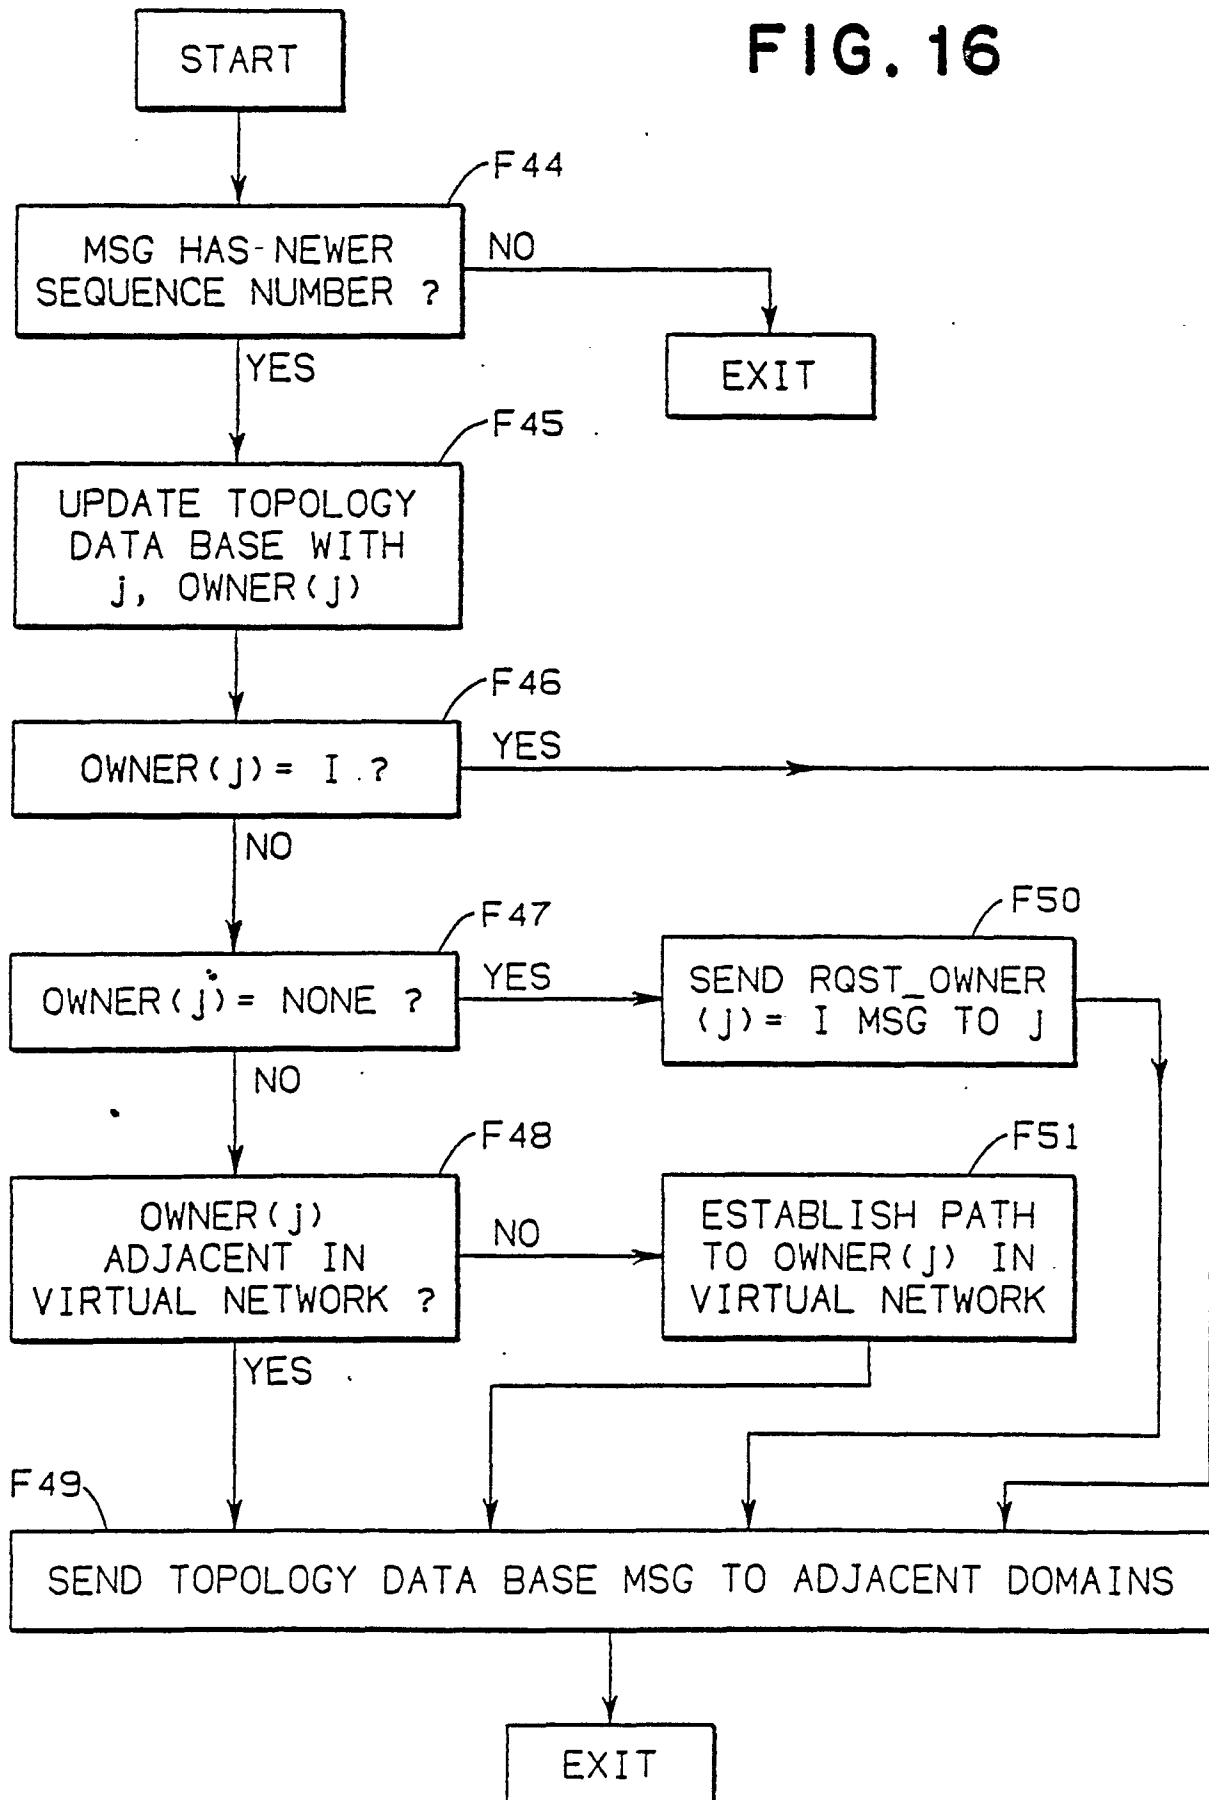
START

FIG. 16

F44

MSG HAS-NEWER SEQUENCE NUMBER ?

NO

EXIT

YES

F45

UPDATE TOPOLOGY DATA BASE WITH j, OWNER(j)

F46

OWNER(j) = I ?

YES

NO

F47

OWNER(j) = NONE ?

YES

F50

SEND RQST_OWNER (j) = I MSG TO j

NO

F48

OWNER(j) ADJACENT IN VIRTUAL NETWORK ?

NO

F51

ESTABLISH PATH TO OWNER(j) IN VIRTUAL NETWORK

YES

F49

SEND TOPOLOGY DATA BASE MSG TO ADJACENT DOMAINS

EXIT